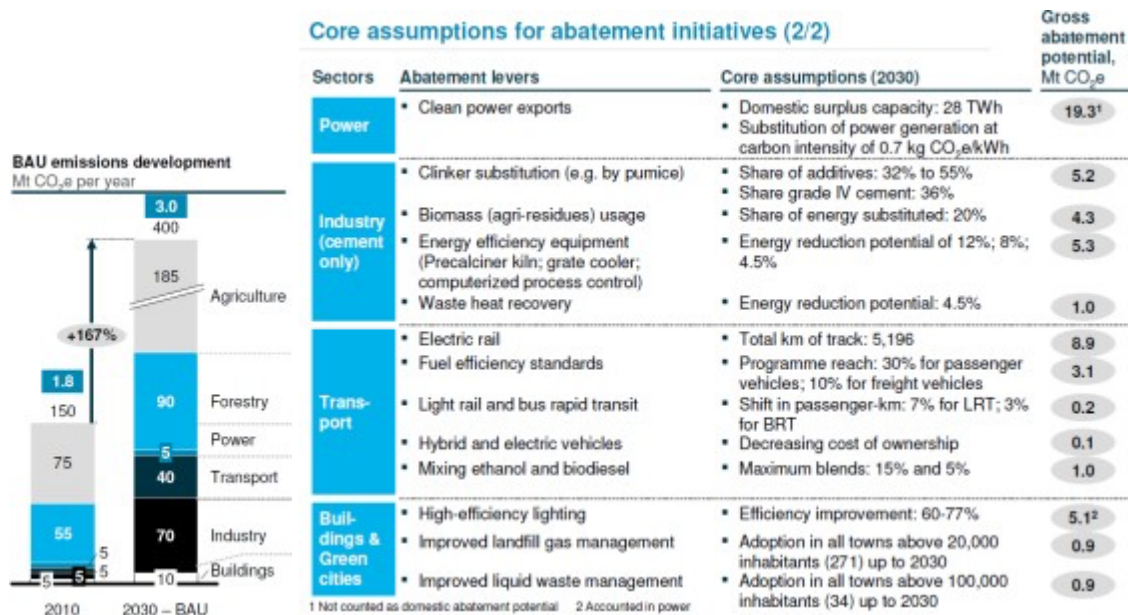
BAU emissions development
Mt $CO_2e$ per year

3.0
400
185
Agriculture
+167%
1.8
150
90
Forestry
5
Power
75
40
Transport
55
70
Industry
5
5
5
5
10
Buildings
2010
2030 – BAU

Core assumptions for abatement initiatives (2/2)

| Sectors | Abatement levers | Core assumptions (2030) | Gross abatement potential, Mt $CO_2e$ |
|---|---|---|---|
| Power | • Clean power exports | • Domestic surplus capacity: 28 TWh • Substitution of power generation at carbon intensity of 0.7 kg $CO_2e$/kWh | 19.3¹ |
| Industry (cement only) | • Clinker substitution (e.g. by pumice) | • Share of additives: 32% to 55% • Share grade IV cement: 36% | 5.2 |
| | • Biomass (agri-residues) usage | • Share of energy substituted: 20% | 4.3 |
| | • Energy efficiency equipment (Precalciner kiln; grate cooler; computerized process control) | • Energy reduction potential of 12%; 8%; 4.5% | 5.3 |
| | • Waste heat recovery | • Energy reduction potential: 4.5% | 1.0 |
| Trans-port | • Electric rail | • Total km of track: 5,196 | 8.9 |
| | • Fuel efficiency standards | • Programme reach: 30% for passenger vehicles; 10% for freight vehicles | 3.1 |
| | • Light rail and bus rapid transit | • Shift in passenger-km: 7% for LRT; 3% for BRT | 0.2 |
| | • Hybrid and electric vehicles | • Decreasing cost of ownership | 0.1 |
| | • Mixing ethanol and biodiesel | • Maximum blends: 15% and 5% | 1.0 |
| Buil-dings & Green cities | • High-efficiency lighting | • Efficiency improvement: 60-77% | 5.1² |
| | • Improved landfill gas management | • Adoption in all towns above 20,000 inhabitants (271) up to 2030 | 0.9 |
| | • Improved liquid waste management | • Adoption in all towns above 100,000 inhabitants (34) up to 2030 | 0.9 |

1 Not counted as domestic abatement potential 2 Accounted in power